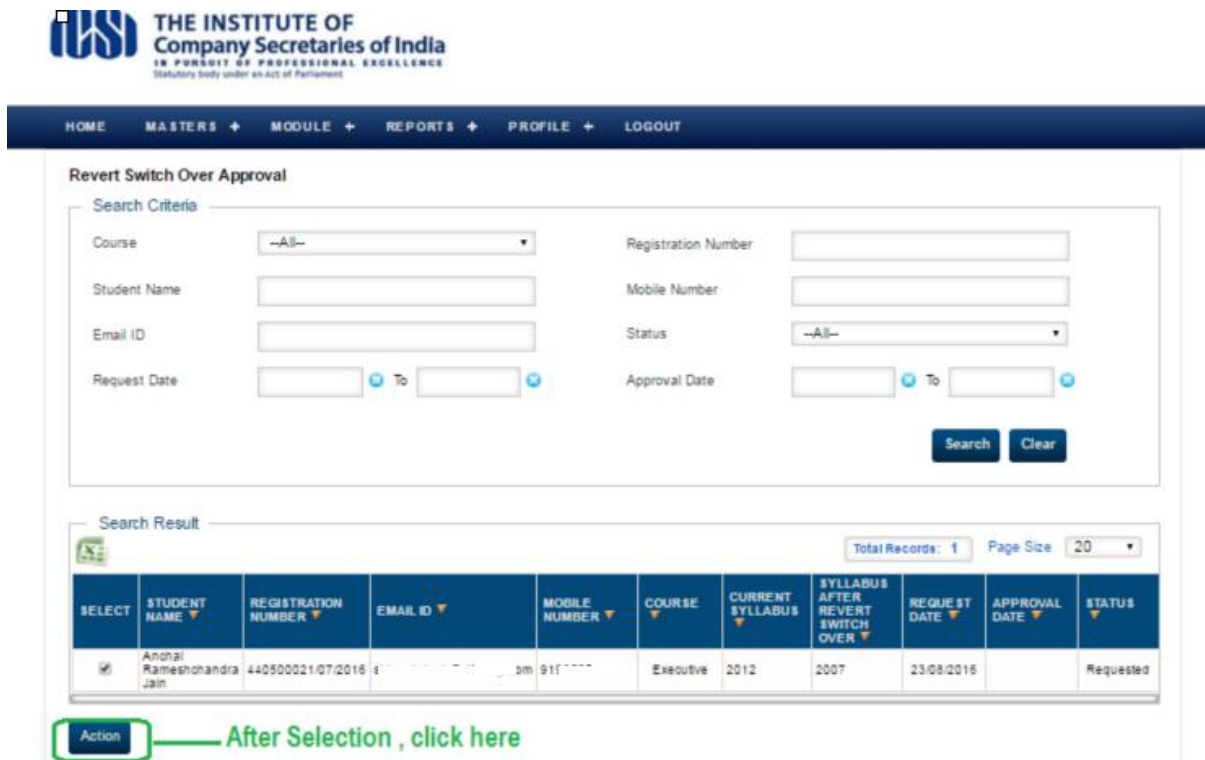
THE INSTITUTE OF
Company Secretaries of India
IN PURSUIT OF PROFESSIONAL EXCELLENCE
Statutory body under an Act of Parliament

HOME MASTERS + MODULE + REPORTS + PROFILE + LOGOUT

Revert Switch Over Approval

Search Criteria

Course --All--
Registration Number
Student Name
Mobile Number
Email ID
Status --All--
Request Date To
Approval Date To

Search Clear

Search Result

Total Records: 1 Page Size 20

| SELECT | STUDENT NAME | REGISTRATION NUMBER | EMAIL ID | MOBILE NUMBER | COURSE | CURRENT SYLLABUS | SYLLABUS AFTER REVERT SWITCH OVER | REQUEST DATE | APPROVAL DATE | STATUS |
|---|---|---|---|---|---|---|---|---|---|---|
| ✔ | Anchal Rameshchandra Jain | 440500021/07/2016 | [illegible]om | 91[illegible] | Executive | 2012 | 2007 | 23/08/2016 | | Requested |

Action

After Selection , click here